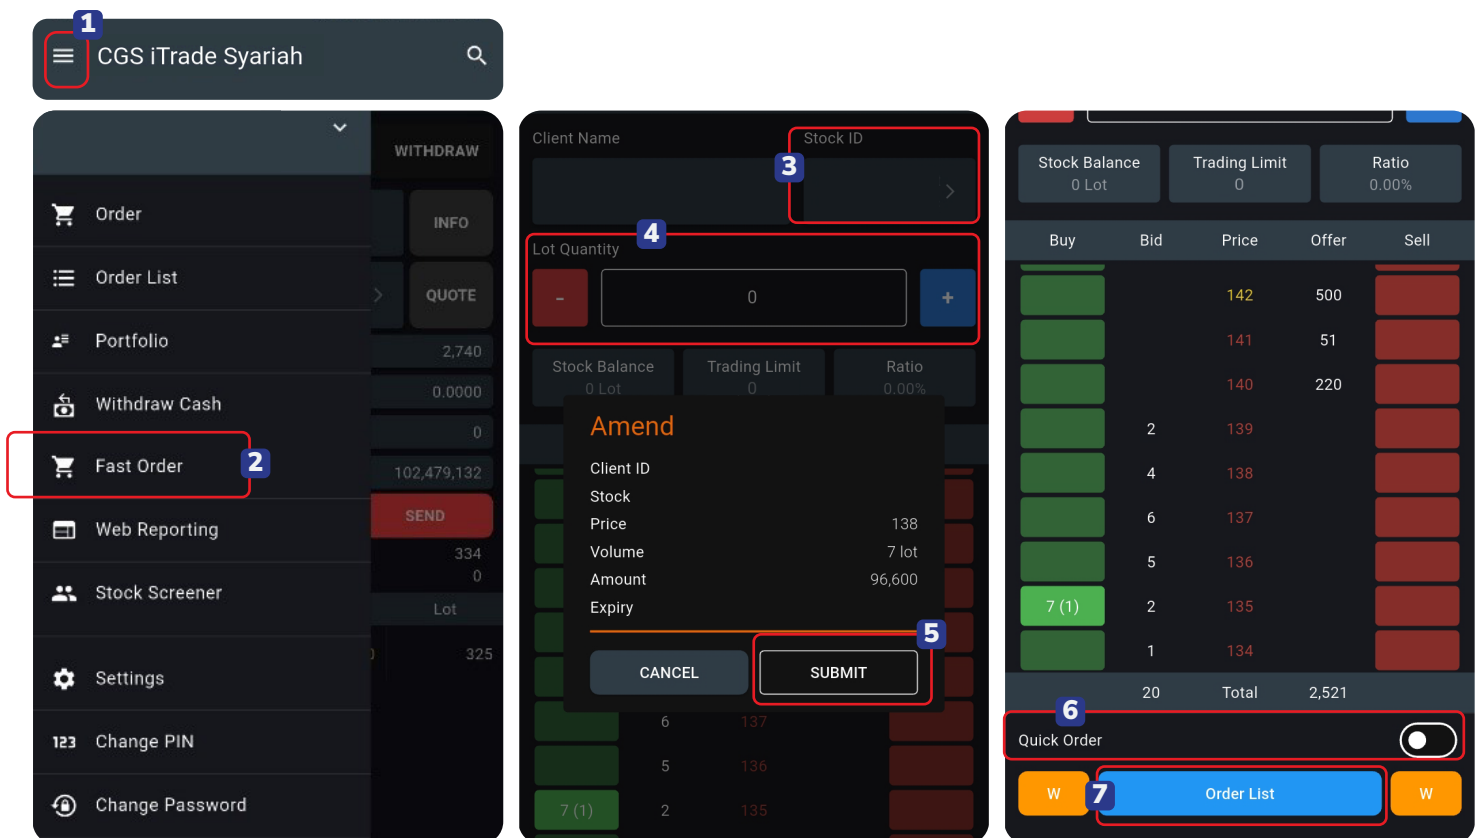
1

CGS iTrade Syariah

WITHDRAW

INFO

QUOTE

2,740

0.0000

0

102,479,132

SEND

334

0

Lot

325

Order

Order List

Portfolio

Withdraw Cash

Fast Order

2

Web Reporting

Stock Screener

Settings

Change PIN

Change Password

Client Name

Stock ID

3

4

Lot Quantity

-

0

+

Stock Balance
0 Lot

Trading Limit
0

Ratio
0.00%

Amend

| | |
|---|---|
| Client ID | |
| Stock | |
| Price | 138 |
| Volume | 7 lot |
| Amount | 96,600 |
| Expiry | |

5

CANCEL

SUBMIT

6 137

5 136

7 (1) 2 135

Stock Balance
0 Lot

Trading Limit
0

Ratio
0.00%

| Buy | Bid | Price | Offer | Sell |
|---|---|---|---|---|
| | | 142 | 500 | |
| | | 141 | 51 | |
| | | 140 | 220 | |
| | 2 | 139 | | |
| | 4 | 138 | | |
| | 6 | 137 | | |
| | 5 | 136 | | |
| 7 (1) | 2 | 135 | | |
| | 1 | 134 | | |
| | 20 | Total | 2,521 | |

6

Quick Order

W

7

Order List

W